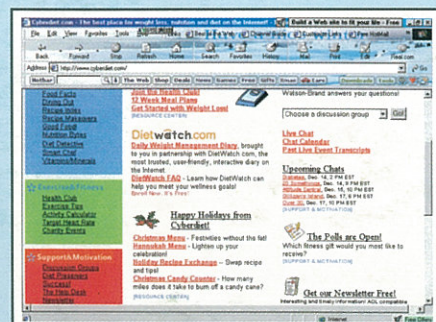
Cyberdiet.com - The best place for weight loss, nutrition and diet on the Internet!

Build a Web site to fit your life - Free

File Edit View Favorites Tools Help

Back Forward Stop Refresh Home Search Favorites History Mail Print

Address http://www.cyberdiet.com/

Food Facts
Dining Out
Recipe Index
Recipe Makeovers
Good Food
Nutrition Bytes
Diet Detective
Smart Chef
Vitamins/Minerals

Exercise&Fitness
Health Club
Exercise Tips
Activity Calculator
Target Heart Rate
Charity Events

Support&Motivation
Discussion Groups
Chat Programs
Success!
The Help Desk
Newsletter

Join the Health Club!
12 Week Meal Plans
Get Started with Weight Loss!
[RESOURCE CENTER]

Dietwatch.com
Daily Weight Management Diary, brought to you in partnership with DietWatch.com, the most trusted, user-friendly, interactive diary on the Internet.
DietWatch FAQ - Learn how DietWatch can help you meet your wellness goals!

Happy Holidays from Cyberdiet!

Christmas Menu - Festivities without the fat!
Hanoukah Menu - Lighten up your celebration!
Holiday Recipe Exchange - Swap recipe and tips!
Christmas Candy Counter - How many miles does it take to burn off a candy cane?
[RESOURCE CENTER]

Watson-Brand answers your questions!

Choose a discussion group Go!

Live Chat
Chat Calendar
Past Live Event Transcripts

Upcoming Chats
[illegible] Dec. 14, 9 PM EST
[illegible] Dec. 14, 9 PM EST
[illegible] Dec. 15, 9 PM EST
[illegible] Dec. 17, 9 PM EST
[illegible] Dec. 18, 9 PM EST
[SUPPORT & MOTIVATION]

The Polls are Open!
Which fitness gift would you most like to receive?
[SUPPORT & MOTIVATION]

Get our Newsletter Free!
Interesting and timely information! AOL compatible

Internet